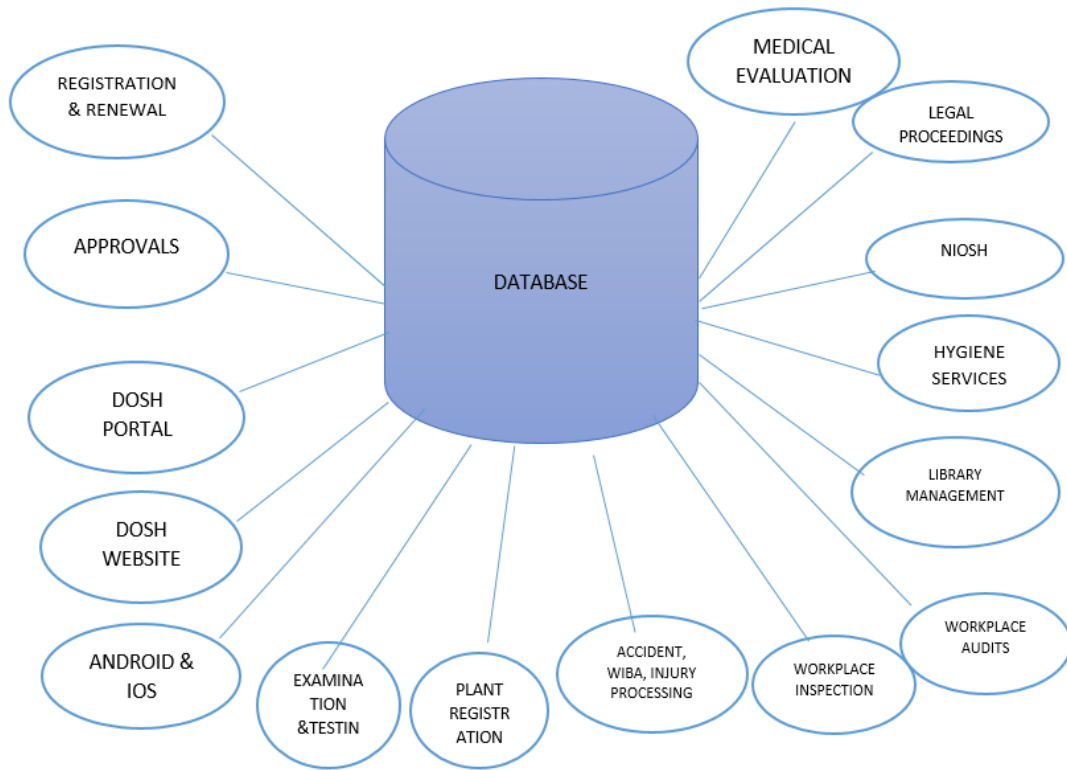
REGISTRATION & RENEWAL

APPROVALS

DOSH PORTAL

DOSH WEBSITE

ANDROID & IOS

EXAMINA TION &TESTIN

PLANT REGISTR ATION

ACCIDENT, WIBA, INJURY PROCESSING

WORKPLACE INSPECTION

WORKPLACE AUDITS

LIBRARY MANAGEMENT

HYGIENE SERVICES

NIOSH

LEGAL PROCEEDINGS

MEDICAL EVALUATION

DATABASE